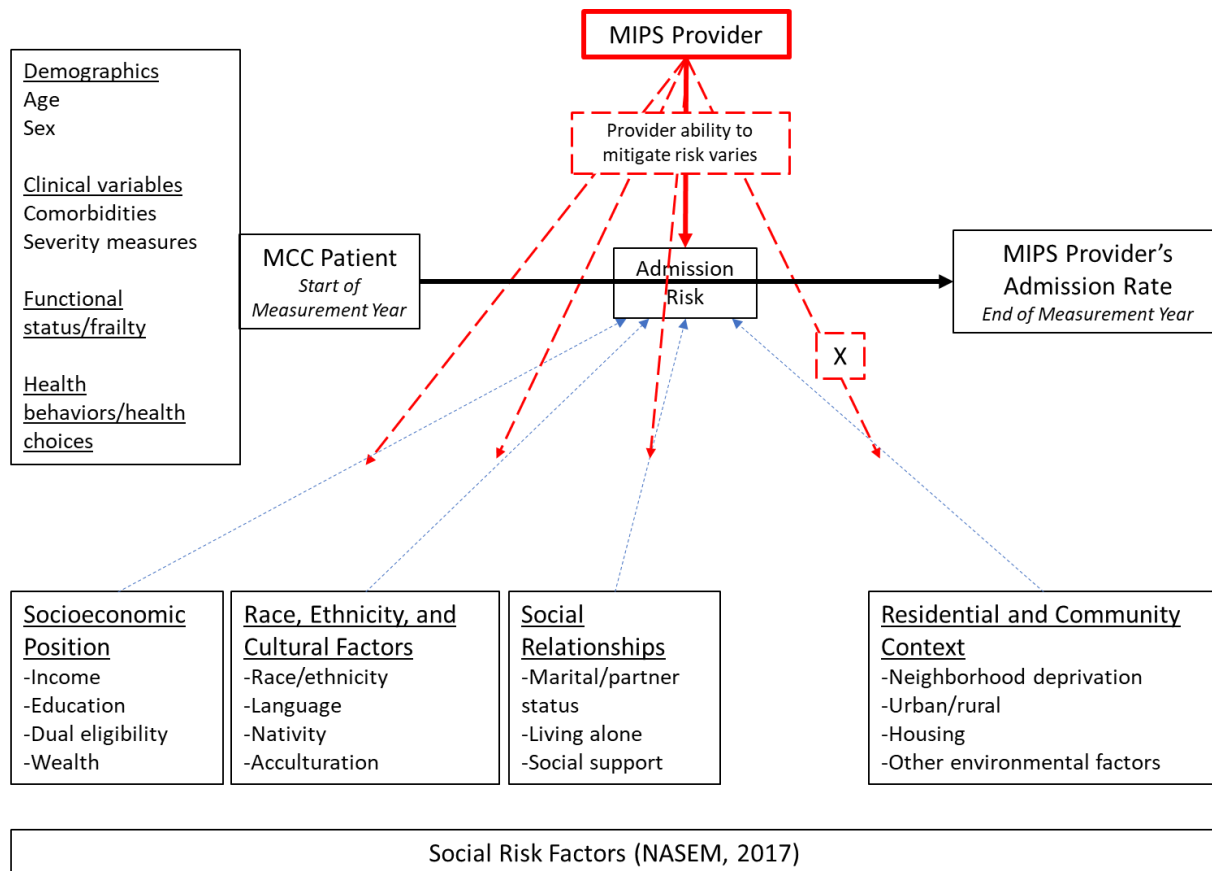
MIPS Provider

Demographics
Age
Sex

Clinical variables
Comorbidities
Severity measures

Functional status/frailty

Health behaviors/health choices

Provider ability to mitigate risk varies

MCC Patient
Start of Measurement Year

Admission Risk

MIPS Provider's Admission Rate
End of Measurement Year

X

Socioeconomic Position
-Income
-Education
-Dual eligibility
-Wealth

Race, Ethnicity, and Cultural Factors
-Race/ethnicity
-Language
-Nativity
-Acculturation

Social Relationships
-Marital/partner status
-Living alone
-Social support

Residential and Community Context
-Neighborhood deprivation
-Urban/rural
-Housing
-Other environmental factors

Social Risk Factors (NASEM, 2017)